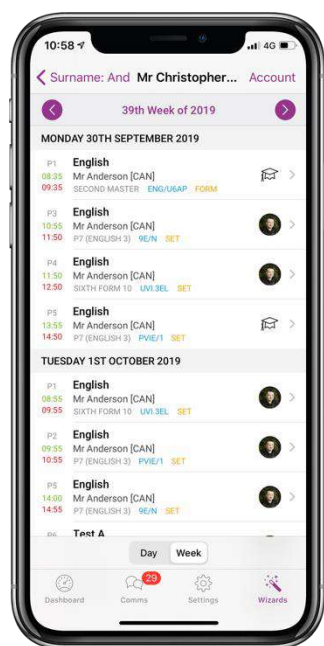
10:58 4G

Surname: And Mr Christopher... Account

39th Week of 2019

MONDAY 30TH SEPTEMBER 2019

P1 08:35 09:35 English Mr Anderson [CAN] SECOND MASTER ENG/U6AP FORM

P3 10:55 11:50 English Mr Anderson [CAN] P7 (ENGLISH 3) 9E/N SET

P4 11:50 12:50 English Mr Anderson [CAN] SIXTH FORM 10 UVI:3EL SET

P5 13:55 14:50 English Mr Anderson [CAN] P7 (ENGLISH 3) PVIE/1 SET

TUESDAY 1ST OCTOBER 2019

P1 08:55 09:55 English Mr Anderson [CAN] SIXTH FORM 10 UVI:3EL SET

P2 09:55 10:55 English Mr Anderson [CAN] P7 (ENGLISH 3) PVIE/1 SET

P5 14:00 14:55 English Mr Anderson [CAN] P7 (ENGLISH 3) 9E/N SET

P6 Test A

Day Week

Dashboard Comms 29 Settings Wizards